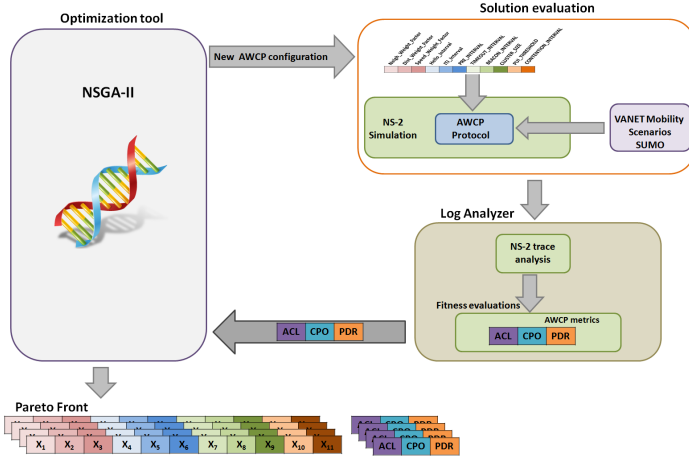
Optimization tool

NSGA-II

New AWCP configuration

Solution evaluation

Neigh_Weight_Factor
Dist_Weight_Factor
Speed_Weight_Factor
Angle_Weight_Factor
TTL_Interval
HELLO_INTERVAL
TIMEOUT_INTERVAL
BEACON_INTERVAL
CLUSTER_SIZE
TTL_THRESHOLD
CONNECTION_INTERVAL

NS-2 Simulation

AWCP Protocol

VANET Mobility Scenarios SUMO

Log Analyzer

NS-2 trace analysis

Fitness evaluations

AWCP metrics

ACL CPO PDR

ACL CPO PDR

Pareto Front

$X_1$ $X_2$ $X_3$ $X_4$ $X_5$ $X_6$ $X_7$ $X_8$ $X_9$ $X_{10}$ $X_{11}$

ACL CPO PDR